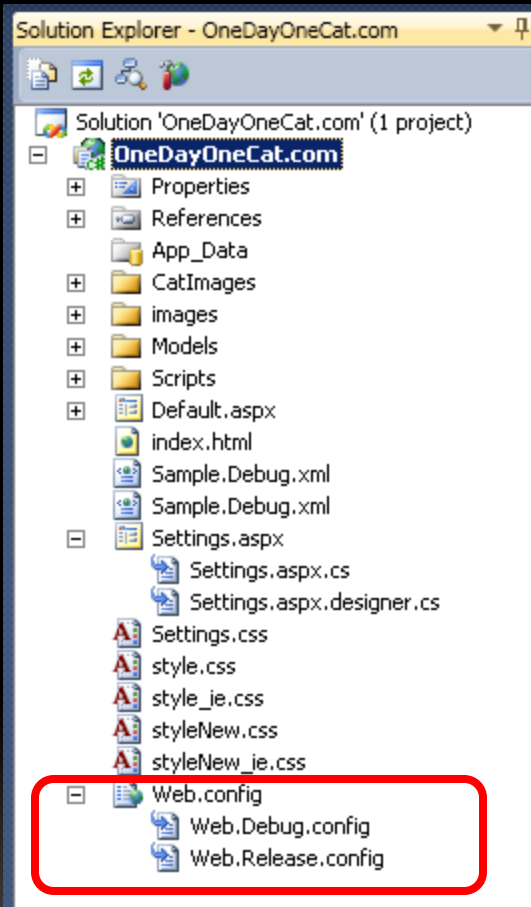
Solution Explorer - OneDayOneCat.com

Solution 'OneDayOneCat.com' (1 project)
OneDayOneCat.com
Properties
References
App_Data
CatImages
images
Models
Scripts
Default.aspx
index.html
Sample.Debug.xml
Sample.Debug.xml
Settings.aspx
Settings.aspx.cs
Settings.aspx.designer.cs
Settings.css
style.css
style_ie.css
styleNew.css
styleNew_ie.css
Web.config
Web.Debug.config
Web.Release.config